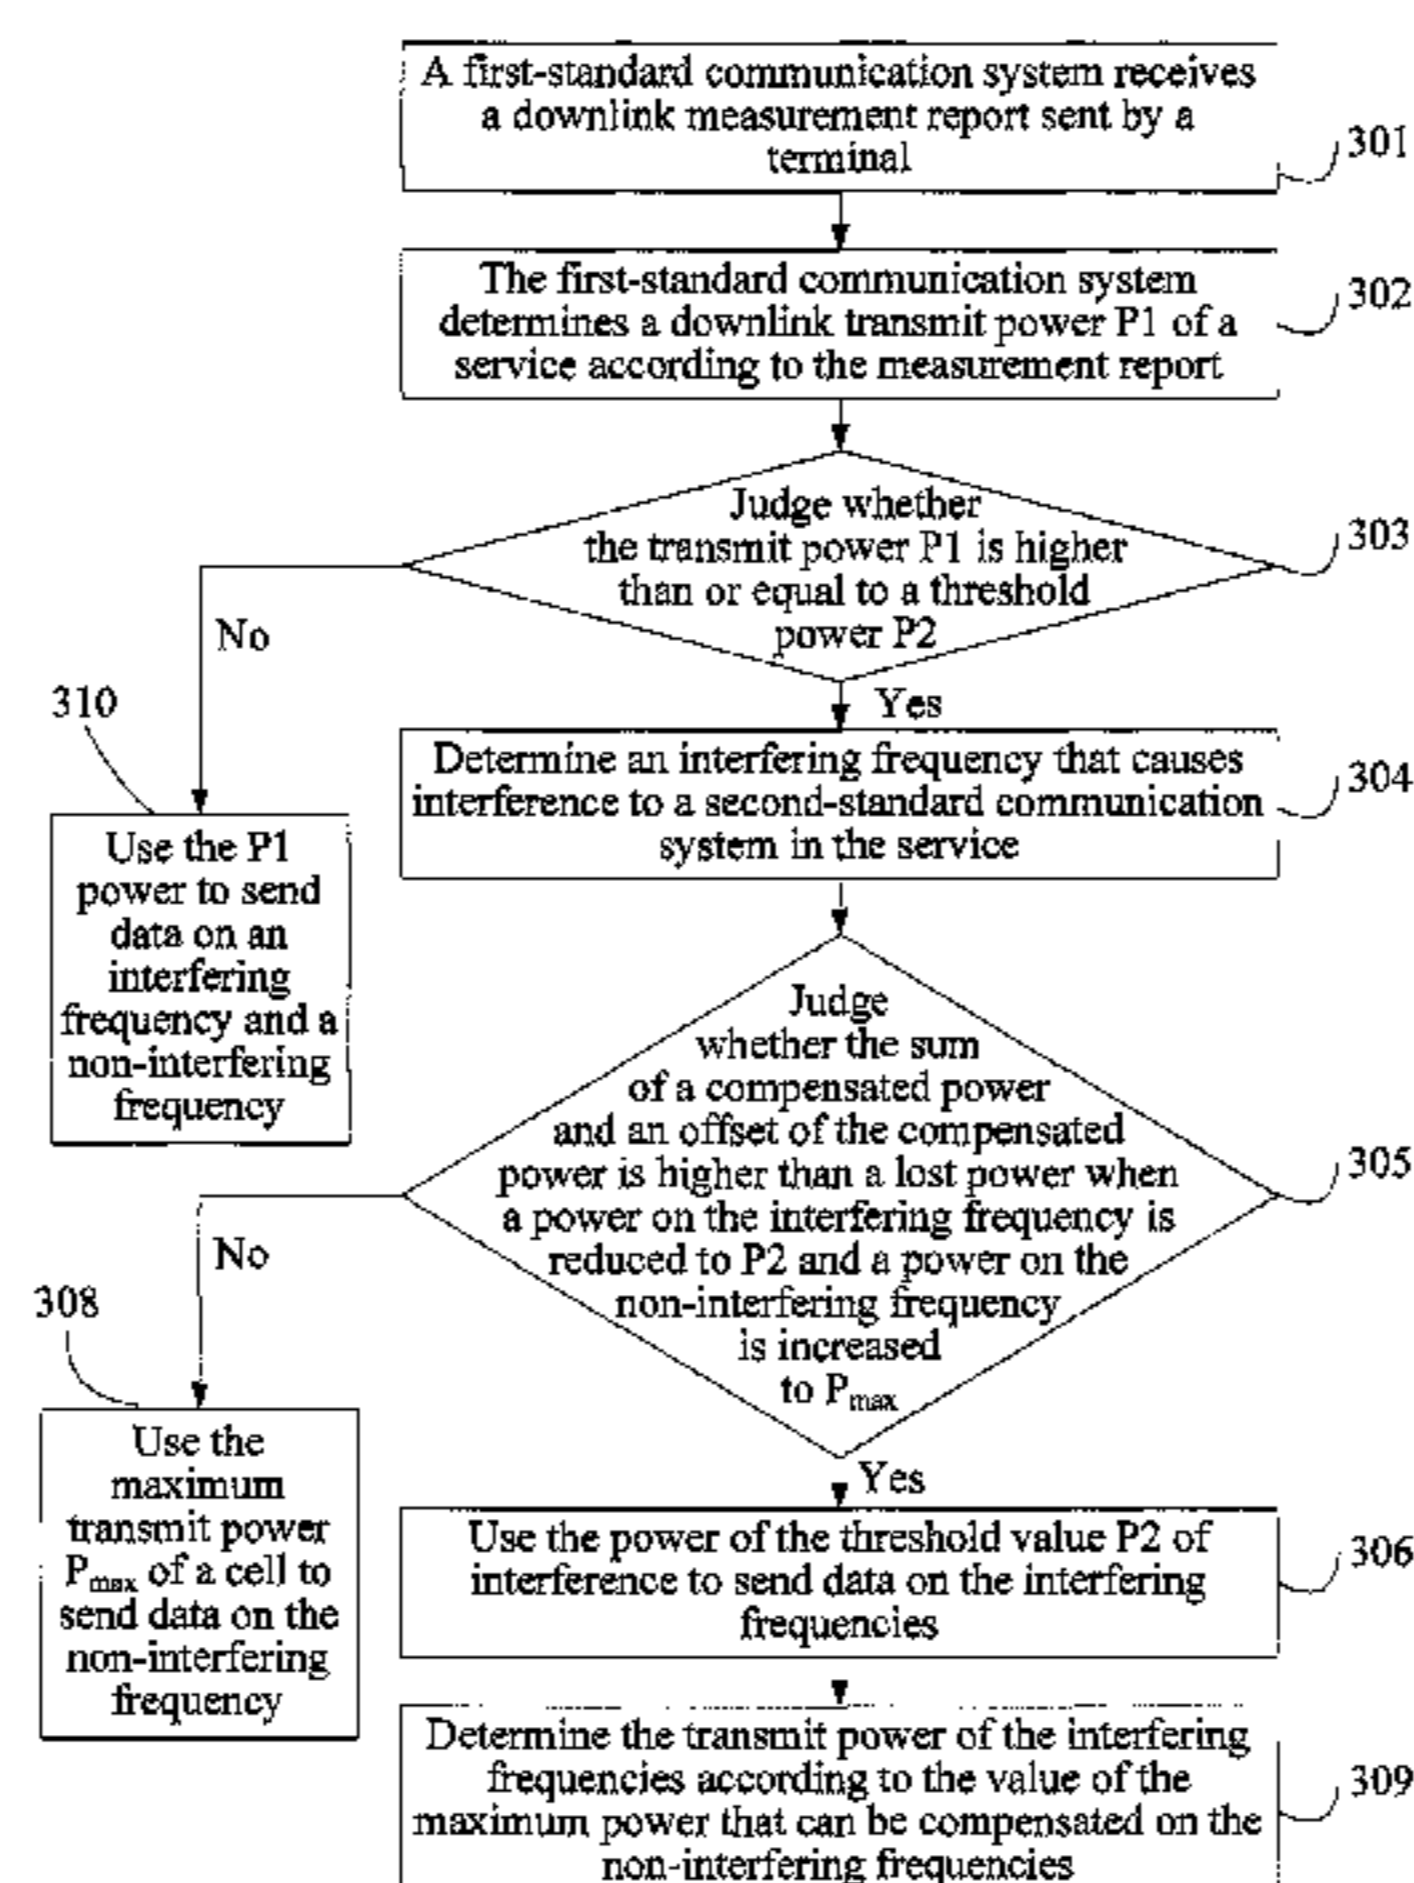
A first-standard communication system receives a downlink measurement report sent by a terminal

301

The first-standard communication system determines a downlink transmit power P1 of a service according to the measurement report

302

Judge whether the transmit power P1 is higher than or equal to a threshold power P2

303

No

310

Yes

Determine an interfering frequency that causes interference to a second-standard communication system in the service

304

Use the P1 power to send data on an interfering frequency and a non-interfering frequency

Judge whether the sum of a compensated power and an offset of the compensated power is higher than a lost power when a power on the interfering frequency is reduced to P2 and a power on the non-interfering frequency is increased to $P_{max}$

305

No

308

Use the maximum transmit power $P_{max}$ of a cell to send data on the non-interfering frequency

Yes

Use the power of the threshold value P2 of interference to send data on the interfering frequencies

306

Determine the transmit power of the interfering frequencies according to the value of the maximum power that can be compensated on the non-interfering frequencies

309